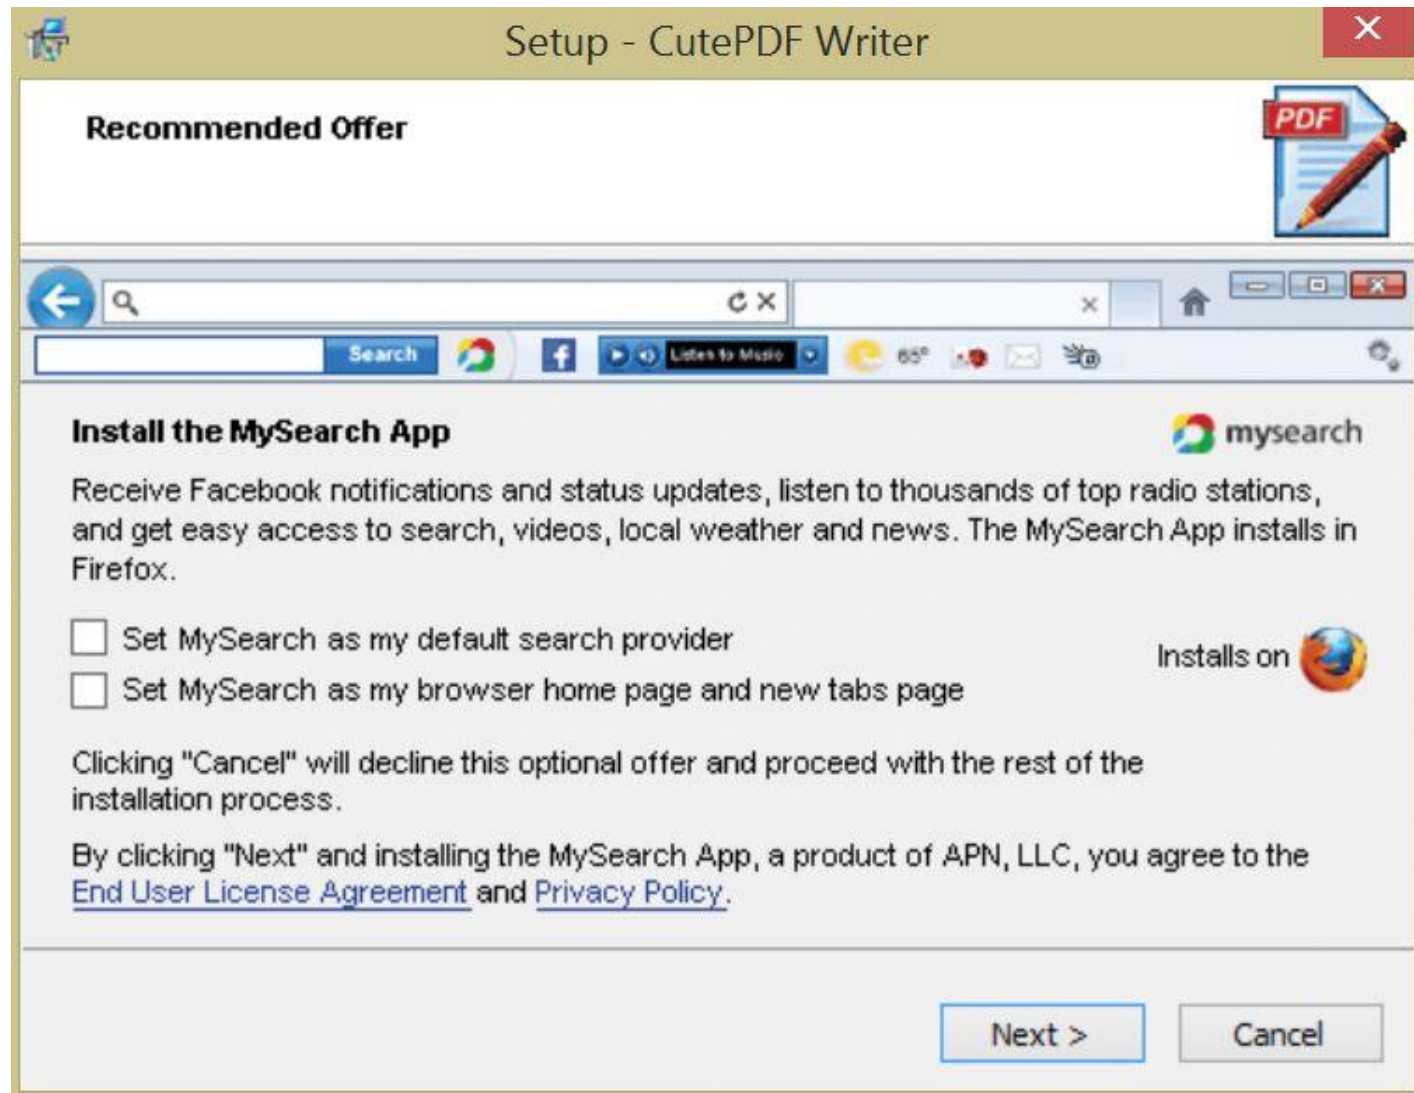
Setup - CutePDF Writer

Recommended Offer

PDF

Search

Listen to Music

65°

Install the MySearch App

mysearch

Receive Facebook notifications and status updates, listen to thousands of top radio stations, and get easy access to search, videos, local weather and news. The MySearch App installs in Firefox.

Set MySearch as my default search provider

Set MySearch as my browser home page and new tabs page

Installs on

Clicking "Cancel" will decline this optional offer and proceed with the rest of the installation process.

By clicking "Next" and installing the MySearch App, a product of APN, LLC, you agree to the End User License Agreement and Privacy Policy.

Next >

Cancel